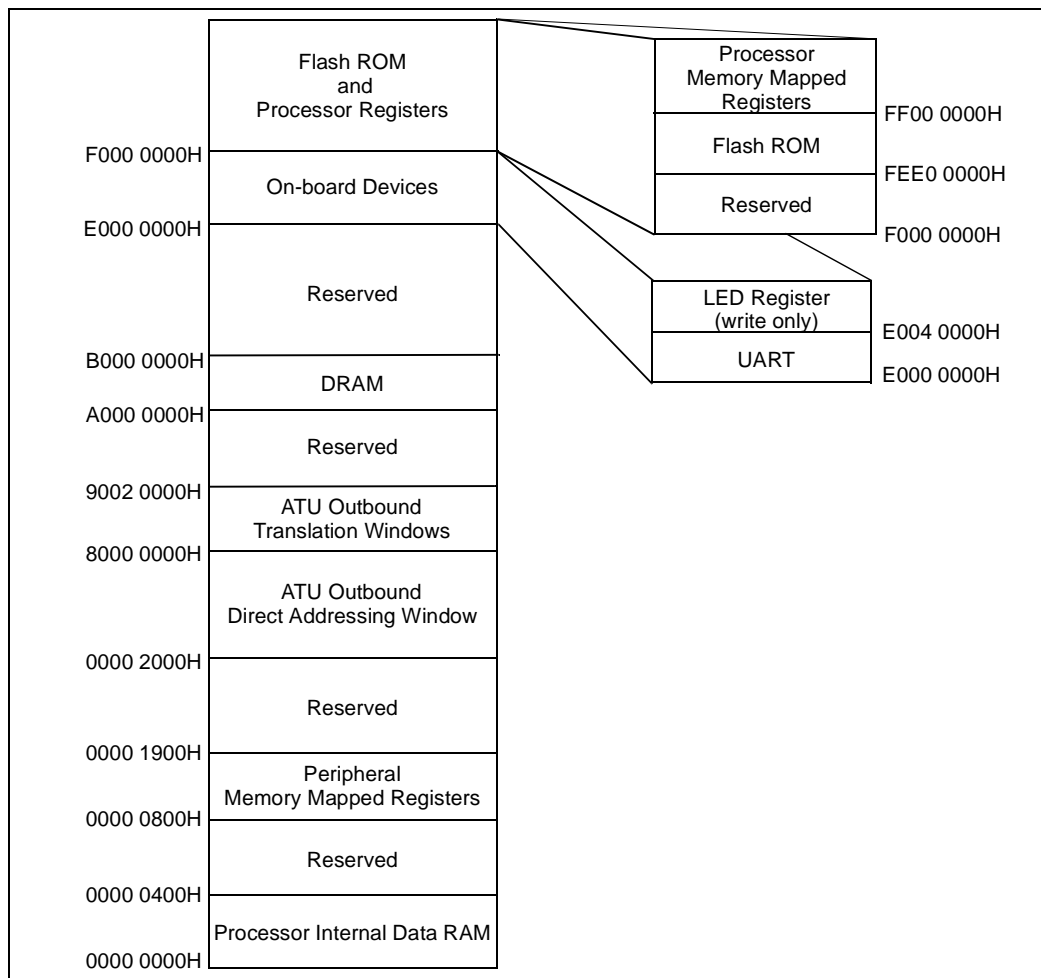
Flash ROM
and
Processor Registers

F000 0000H

On-board Devices

E000 0000H

Reserved

B000 0000H

DRAM

A000 0000H

Reserved

9002 0000H

ATU Outbound
Translation Windows

8000 0000H

ATU Outbound
Direct Addressing Window

0000 2000H

Reserved

0000 1900H

Peripheral
Memory Mapped Registers

0000 0800H

Reserved

0000 0400H

Processor Internal Data RAM

0000 0000H

Processor
Memory Mapped
Registers

FF00 0000H

Flash ROM

FEE0 0000H

Reserved

F000 0000H

LED Register
(write only)

E004 0000H

UART

E000 0000H